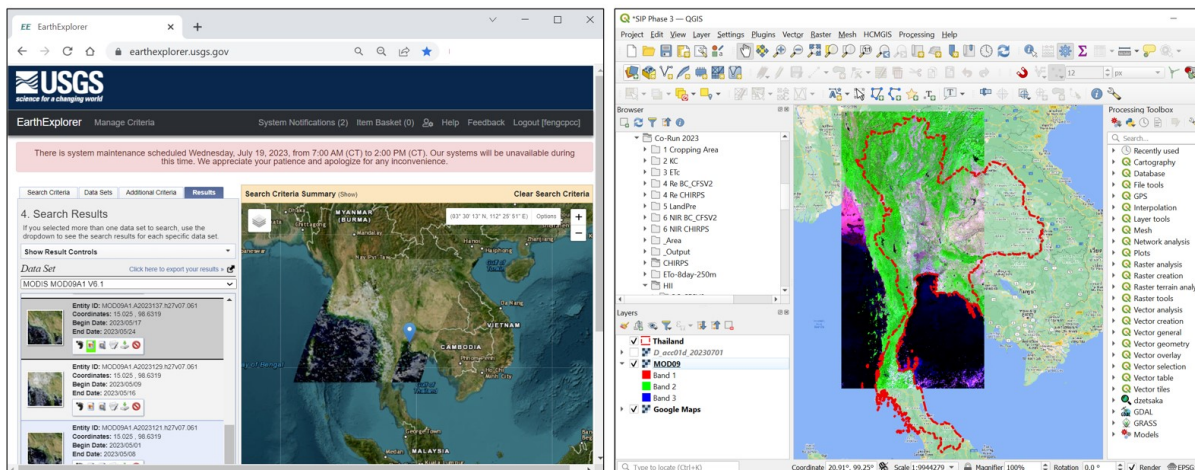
EE EarthExplorer × +

earthexplorer.usgs.gov

USGS
science for a changing world

EarthExplorer Manage Criteria System Notifications (2) Item Basket (0) Help Feedback Logout [fengcpcc]

There is system maintenance scheduled Wednesday, July 19, 2023, from 7:00 AM (CT) to 2:00 PM (CT). Our systems will be unavailable during this time. We appreciate your patience and apologize for any inconvenience.

Search Criteria | Data Sets | Additional Criteria | Results

4. Search Results

If you selected more than one data set to search, use the dropdown to see the search results for each specific data set.

Show Result Controls

Data Set

Click here to export your results »

MODIS MOD09A1 V6.1

Entity ID: MOD09A1.A2023137.h27v07.061
Coordinates: 15.025 , 98.6319
Begin Date: 2023/05/17
End Date: 2023/05/24

Entity ID: MOD09A1.A2023129.h27v07.061
Coordinates: 15.025 , 98.6319
Begin Date: 2023/05/09
End Date: 2023/05/16

Entity ID: MOD09A1.A2023121.h27v07.061
Coordinates: 15.025 , 98.6319
Begin Date: 2023/05/01
End Date: 2023/05/08

Search Criteria Summary (Show) Clear Search Criteria

(83° 30' 13" N, 112° 25' 51" E) Options

MYANMAR (BURMA)
VIETNAM
CAMBODIA
Bay of Bengal
MALAYSIA

*SIP Phase 3 — QGIS

Project Edit View Layer Settings Plugins Vector Raster Mesh HCMGIS Processing Help

Browser

Co-Run 2023
1 Cropping Area
2 KC
3 ETc
4 Re BC_CFSV2
4 Re CHIRPS
5 LandPre
6 NIR BC_CFSV2
6 NIR CHIRPS
_Area
_Output
CHIRPS
ETo-8day-250m
HII

Layers

Thailand
D_acc01d_20230701
MOD09
Band 1
Band 2
Band 3
Google Maps

Processing Toolbox

Search...
Recently used
Cartography
Database
File tools
GPS
Interpolation
Layer tools
Mesh
Network analysis
Plots
Raster analysis
Raster creation
Raster terrain analy
Raster tools
Vector analysis
Vector creation
Vector general
Vector geometry
Vector overlay
Vector selection
Vector table
Vector tiles
dzetsaka
GDAL
GRASS
Models

Type to locate (Ctrl+K) Coordinate 20.91°, 99.25° Scale 1:9944279 Magnifier 100% Rotation 0.0 ° Render EPSG